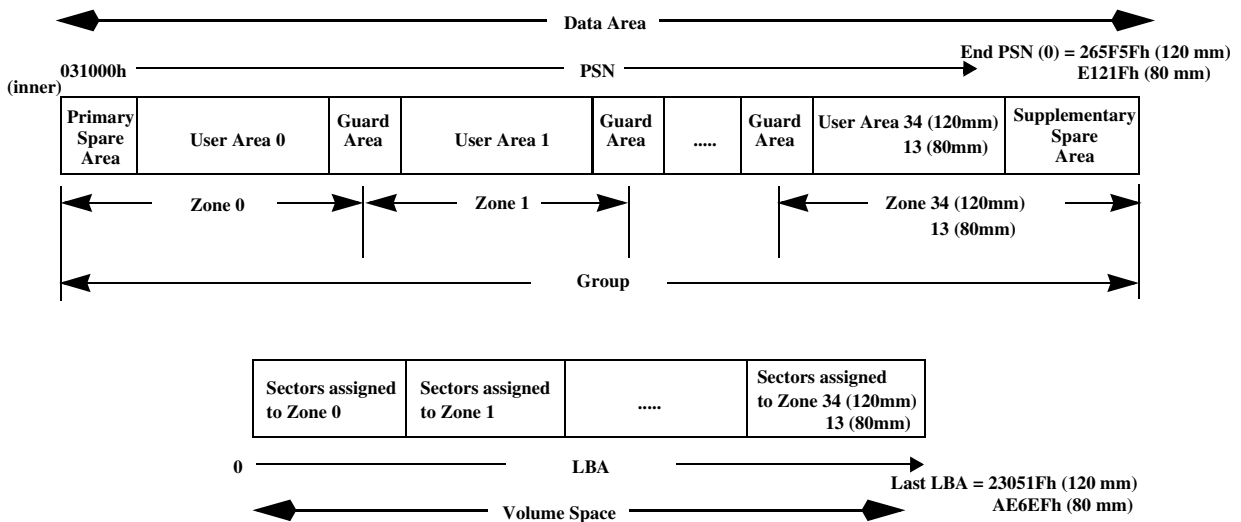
Data Area

031000h PSN End PSN (0) = 265F5Fh (120 mm)
E121Fh (80 mm)

(inner)

| Primary Spare Area | User Area 0 | Guard Area | User Area 1 | Guard Area | ..... | Guard Area | User Area 34 (120mm) 13 (80mm) | Supplementary Spare Area |
|---|---|---|---|---|---|---|---|---|

Zone 0 Zone 1 Zone 34 (120mm)
13 (80mm)

Group

| Sectors assigned to Zone 0 | Sectors assigned to Zone 1 | ..... | Sectors assigned to Zone 34 (120mm) 13 (80mm) |
|---|---|---|---|

0 LBA Last LBA = 23051Fh (120 mm)
AE6EFh (80 mm)

Volume Space